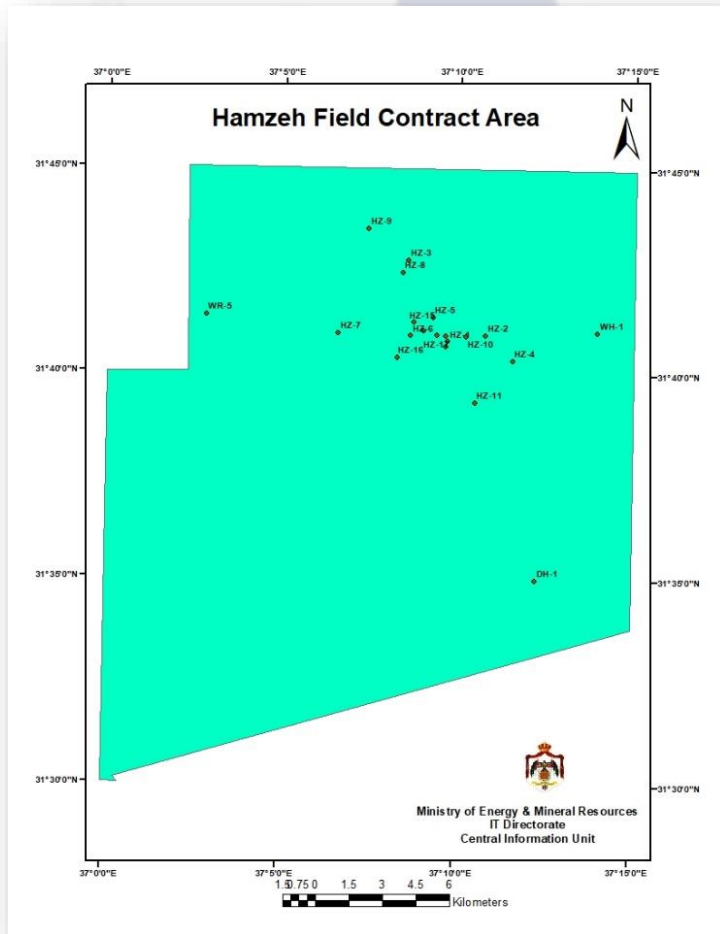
37°0'0"E 37°5'0"E 37°10'0"E 37°15'0"E

Hamzeh Field Contract Area

N

31°45'0"N 31°45'0"N

HZ-9

HZ-3

HZ-8

WR-5

HZ-5

HZ-15

HZ-7

HZ-6

HZ-2

WH-1

HZ-16

HZ-12

HZ-10

HZ-4

31°40'0"N 31°40'0"N

HZ-11

31°35'0"N 31°35'0"N

DH-1

31°30'0"N 31°30'0"N

Ministry of Energy & Mineral Resources
IT Directorate
Central Information Unit

37°0'0"E 37°5'0"E 37°10'0"E 37°15'0"E

1.5 0.75 0 1.5 3 4.5 6
Kilometers